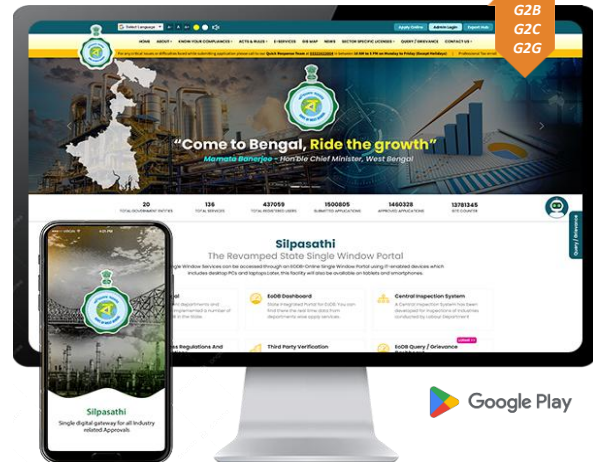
G2B
G2C
G2G

Select Language | Apply Online | Admin Login | Export Hub

HOME | ABOUT | KNOW YOUR COMPLIANCES | ACTS & RULES | E-SERVICES | SITE MAP | NEWS | SECTOR SPECIFIC LICENSES | QUERY / GRIEVANCE | CONTACT US

"Come to Bengal, Ride the growth"
Mamata Banerjee - Hon'ble Chief Minister, West Bengal

| 20 | 136 | 437059 | 1500805 | 1460328 | 13781345 |
|---|---|---|---|---|---|
| TOTAL GOVERNMENT ENTITIES | TOTAL SERVICES | TOTAL REGISTERED USERS | SUBMITTED APPLICATIONS | APPROVED APPLICATIONS | SITE COUNTER |

Silpasathi
The Revamped State Single Window Portal

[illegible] Single Window Services can be accessed through an EODB-Online Single Window Portal using IT-enabled devices which includes desktop PCs and laptops Later, this facility will also be available on tablets and smartphones.

EoDB Dashboard
State Integrated Portal for EoDB. You can find there the real time data from departments wise apply services.

Central Inspection System
A Central Inspection System has been developed for inspections of industries conducted by various Department

Third Party Verification

EoDB Query / Grievance

Query / Grievance

Silpasathi
Single digital gateway for all Industry related Approvals

Google Play